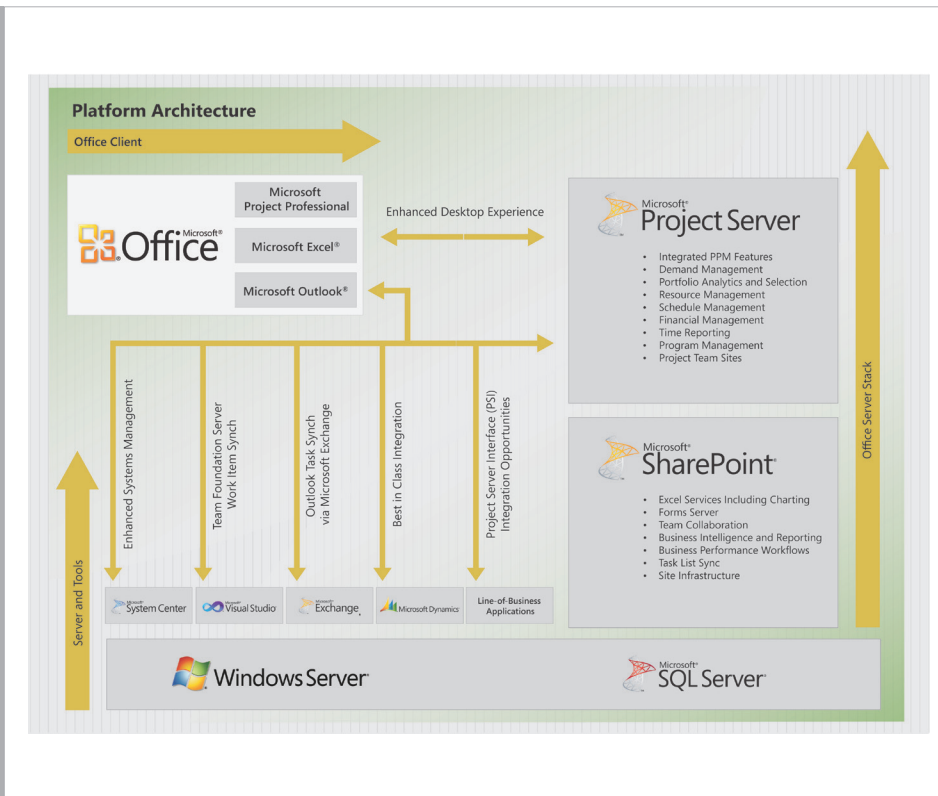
Platform Architecture

Office Client

Microsoft® Office

Microsoft Project Professional

Microsoft Excel®

Microsoft Outlook®

Enhanced Desktop Experience

Microsoft® Project Server

- Integrated PPM Features
- Demand Management
- Portfolio Analytics and Selection
- Resource Management
- Schedule Management
- Financial Management
- Time Reporting
- Program Management
- Project Team Sites

Microsoft® SharePoint®

- Excel Services Including Charting
- Forms Server
- Team Collaboration
- Business Intelligence and Reporting
- Business Performance Workflows
- Task List Sync
- Site Infrastructure

Office Server Stack

Enhanced Systems Management

Team Foundation Server Work Item Synch

Outlook Task Synch via Microsoft Exchange

Best in Class Integration

Project Server Interface (PSI) Integration Opportunities

Server and Tools

Microsoft System Center

Visual Studio

Microsoft Exchange

Microsoft Dynamics

Line-of-Business Applications

Windows Server

Microsoft® SQL Server